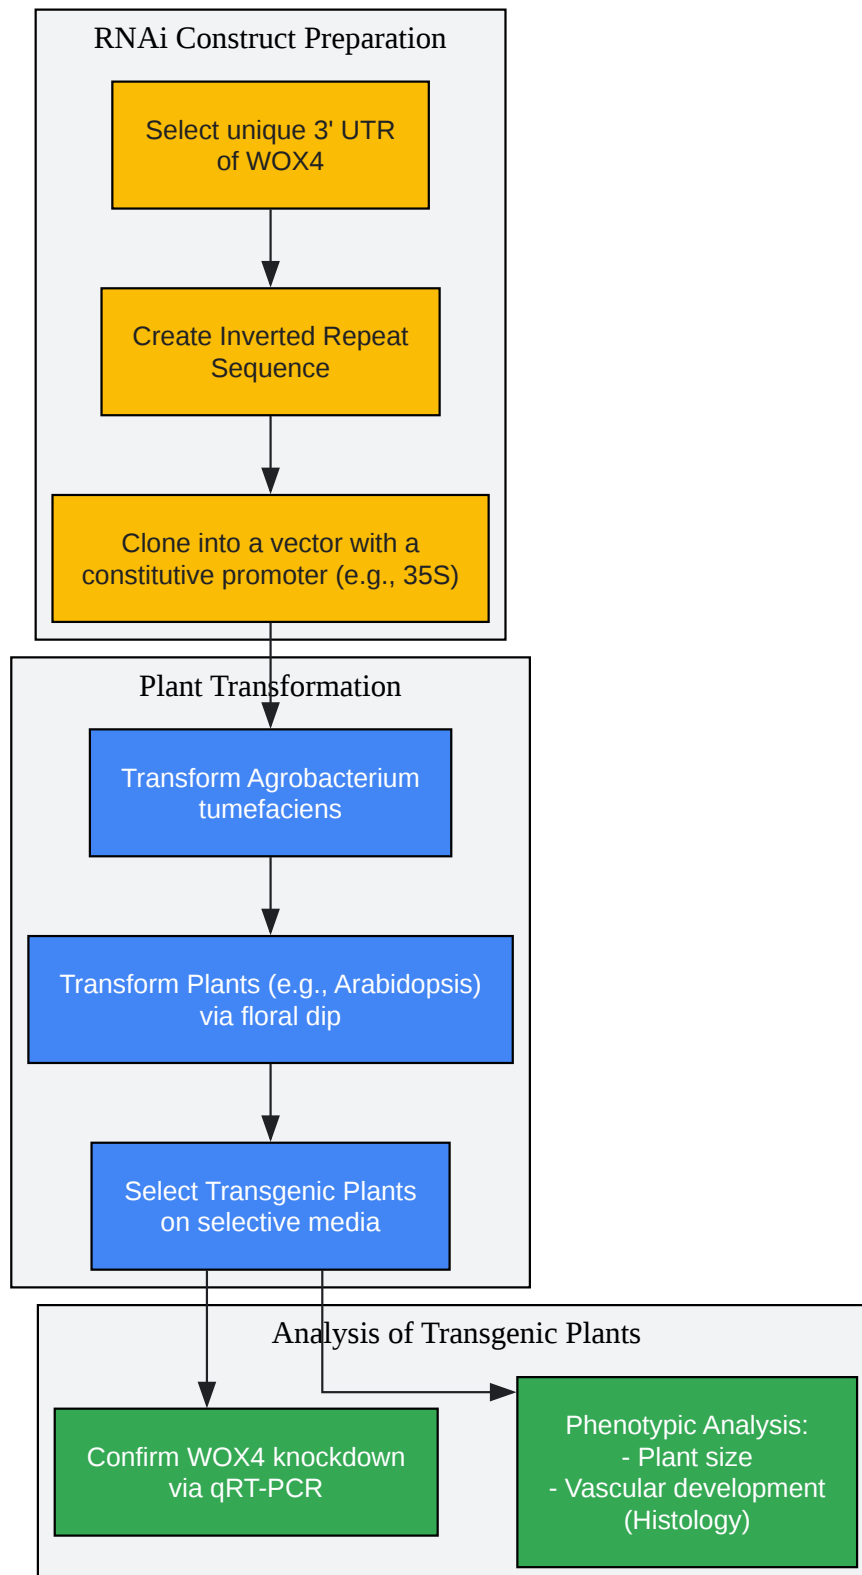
RNAi Construct Preparation

Select unique 3' UTR of WOX4

Create Inverted Repeat Sequence

Clone into a vector with a constitutive promoter (e.g., 35S)

Plant Transformation

Transform Agrobacterium tumefaciens

Transform Plants (e.g., Arabidopsis) via floral dip

Select Transgenic Plants on selective media

Analysis of Transgenic Plants

Confirm WOX4 knockdown via qRT-PCR

Phenotypic Analysis:
- Plant size
- Vascular development
(Histology)